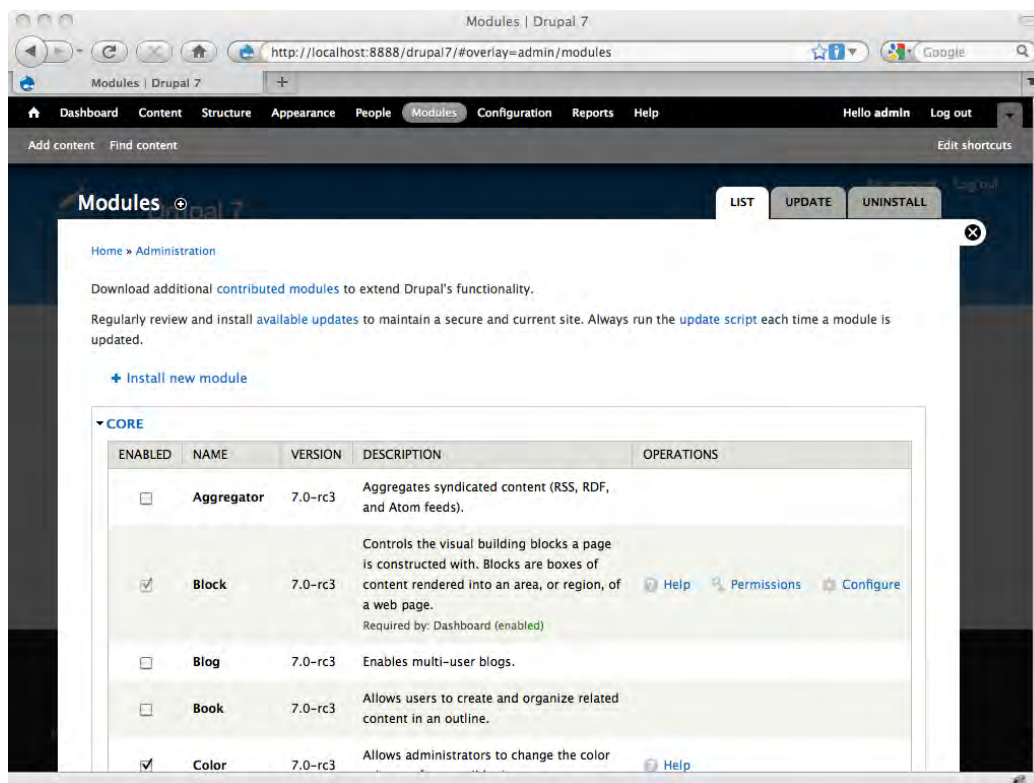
Modules | Drupal 7

http://localhost:8888/drupal7/#overlay=admin/modules

Google

Modules | Drupal 7

Dashboard Content Structure Appearance People Modules Configuration Reports Help

Hello admin Log out

Add content Find content

Edit shortcuts

Modules

LIST UPDATE UNINSTALL

Home » Administration

Download additional contributed modules to extend Drupal's functionality.

Regularly review and install available updates to maintain a secure and current site. Always run the update script each time a module is updated.

+ Install new module

▾CORE

| ENABLED | NAME | VERSION | DESCRIPTION | OPERATIONS |
|---|---|---|---|---|
| ☐ | Aggregator | 7.0-rc3 | Aggregates syndicated content (RSS, RDF, and Atom feeds). | |
| ☑ | Block | 7.0-rc3 | Controls the visual building blocks a page is constructed with. Blocks are boxes of content rendered into an area, or region, of a web page. Required by: Dashboard (enabled) | Help Permissions Configure |
| ☐ | Blog | 7.0-rc3 | Enables multi-user blogs. | |
| ☐ | Book | 7.0-rc3 | Allows users to create and organize related content in an outline. | |
| ☑ | Color | 7.0-rc3 | Allows administrators to change the color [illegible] | Help |